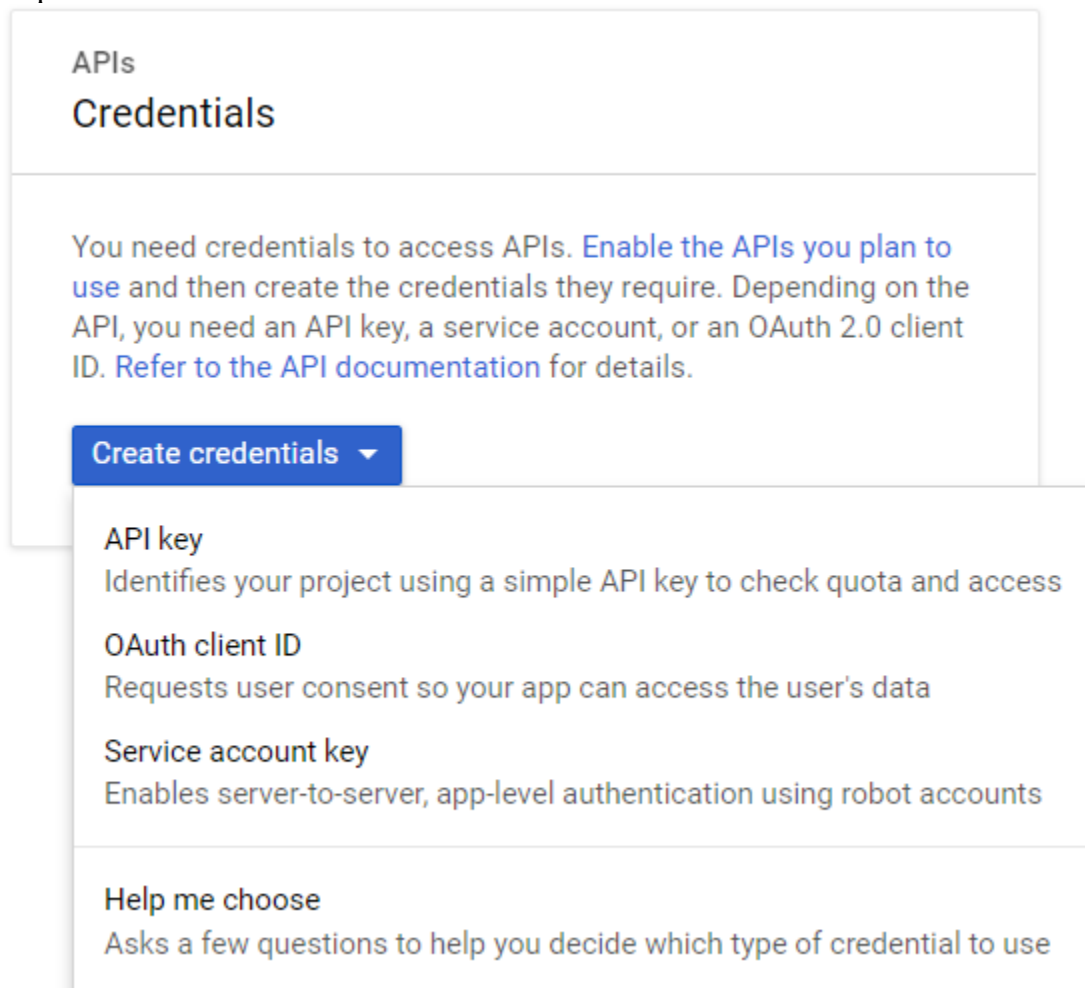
APIs
Credentials

You need credentials to access APIs. Enable the APIs you plan to use and then create the credentials they require. Depending on the API, you need an API key, a service account, or an OAuth 2.0 client ID. Refer to the API documentation for details.

Create credentials ▾

API key
Identifies your project using a simple API key to check quota and access

OAuth client ID
Requests user consent so your app can access the user's data

Service account key
Enables server-to-server, app-level authentication using robot accounts

Help me choose
Asks a few questions to help you decide which type of credential to use